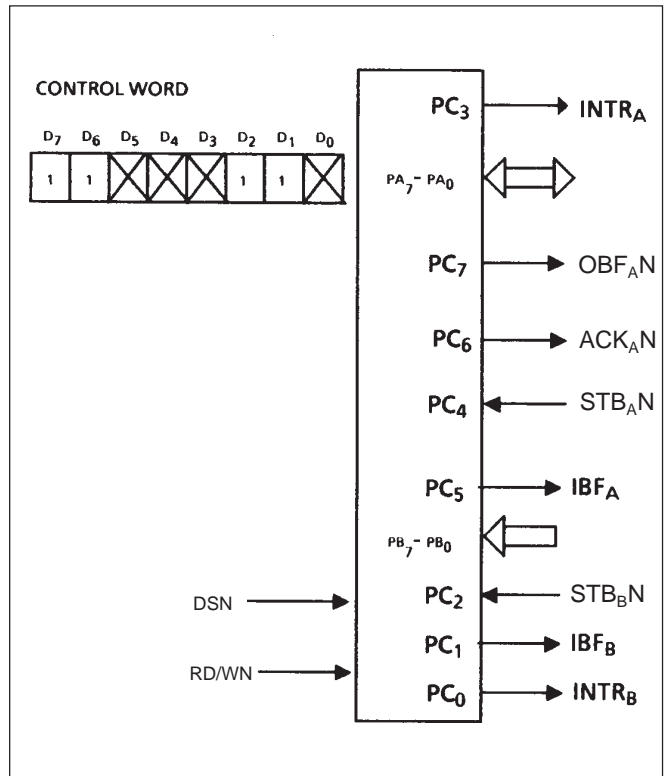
CONTROL WORD

| $D_7$ | $D_6$ | $D_5$ | $D_4$ | $D_3$ | $D_2$ | $D_1$ | $D_0$ |
|---|---|---|---|---|---|---|---|
| 1 | 1 | X | X | X | 1 | 1 | X |

$PC_3$ $INTR_A$

$PA_7$ - $PA_0$

$PC_7$ $OBF_AN$

$PC_6$ $ACK_AN$

$PC_4$ $STB_AN$

$PC_5$ $IBF_A$

$PB_7$ - $PB_0$

DSN $PC_2$ $STB_BN$

$PC_1$ $IBF_B$

RD/WN $PC_0$ $INTR_B$